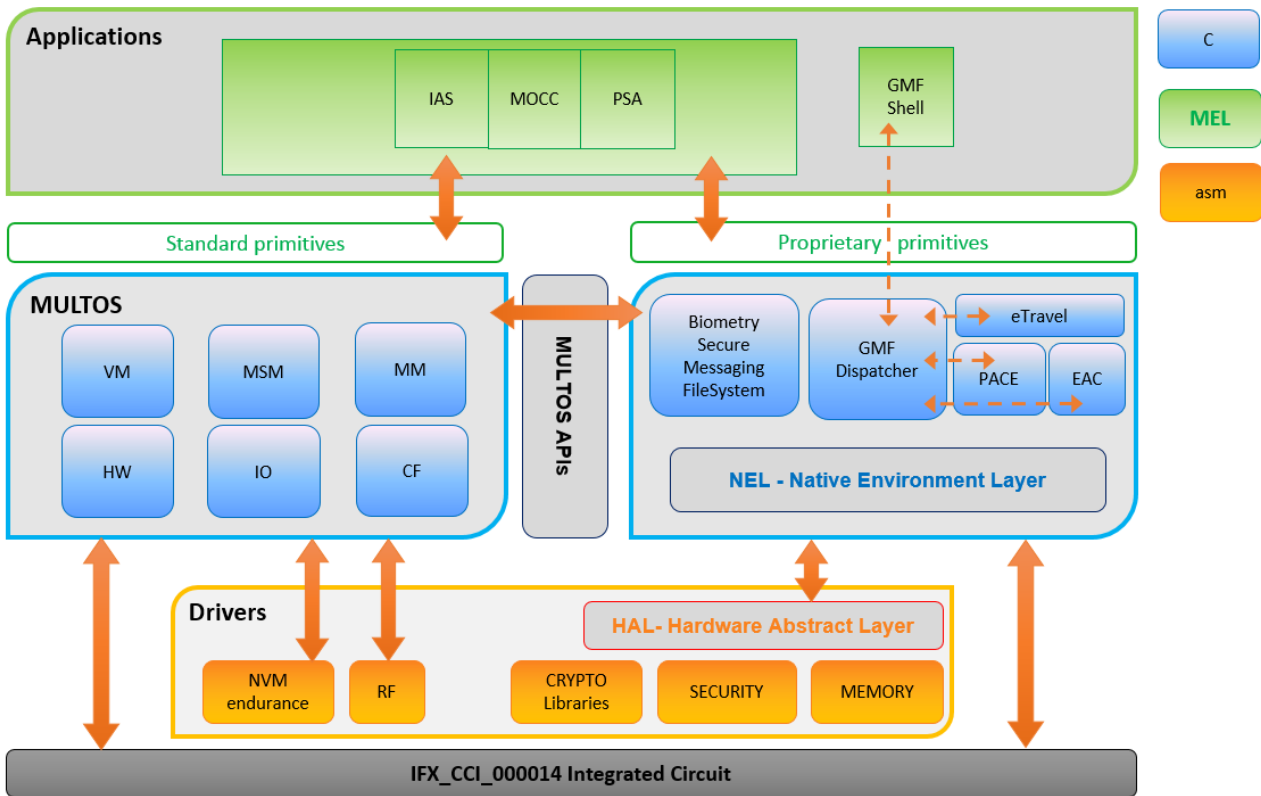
Applications

IAS

MOCC

PSA

GMF Shell

C

MEL

asm

Standard primitives

Proprietary primitives

MULTOS

VM

MSM

MM

HW

IO

CF

MULTOS APIs

Biometry Secure Messaging FileSystem

GMF Dispatcher

eTravel

PACE

EAC

NEL - Native Environment Layer

Drivers

HAL- Hardware Abstract Layer

NVM endurance

RF

CRYPTO Libraries

SECURITY

MEMORY

IFX_CCI_000014 Integrated Circuit